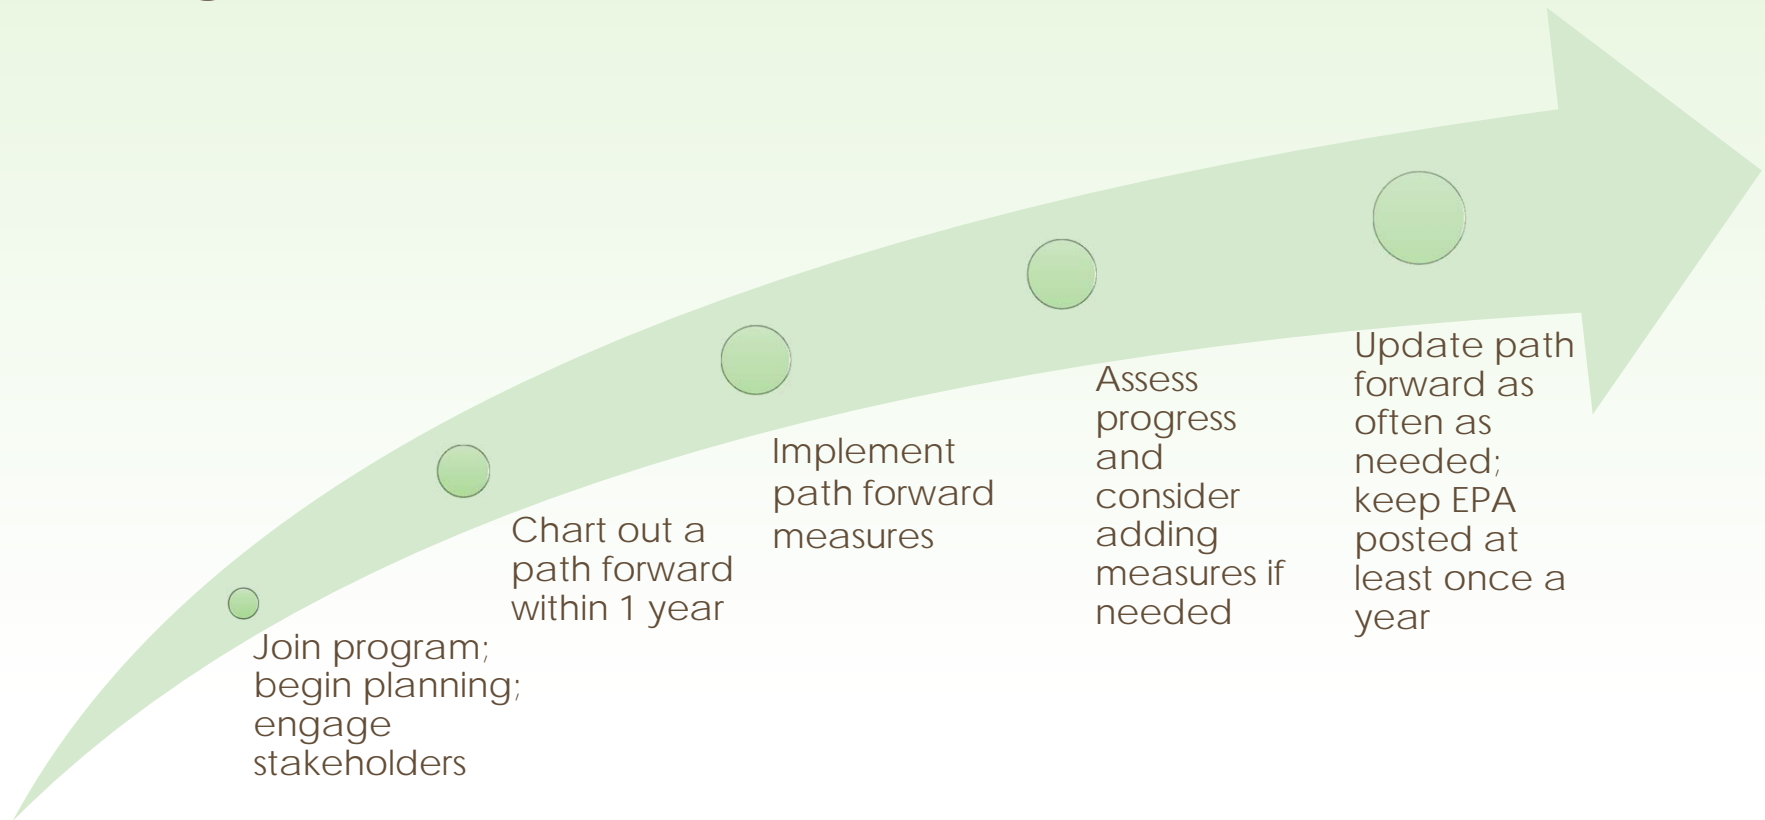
Join program; begin planning; engage stakeholders

Chart out a path forward within 1 year

Implement path forward measures

Assess progress and consider adding measures if needed

Update path forward as often as needed; keep EPA posted at least once a year